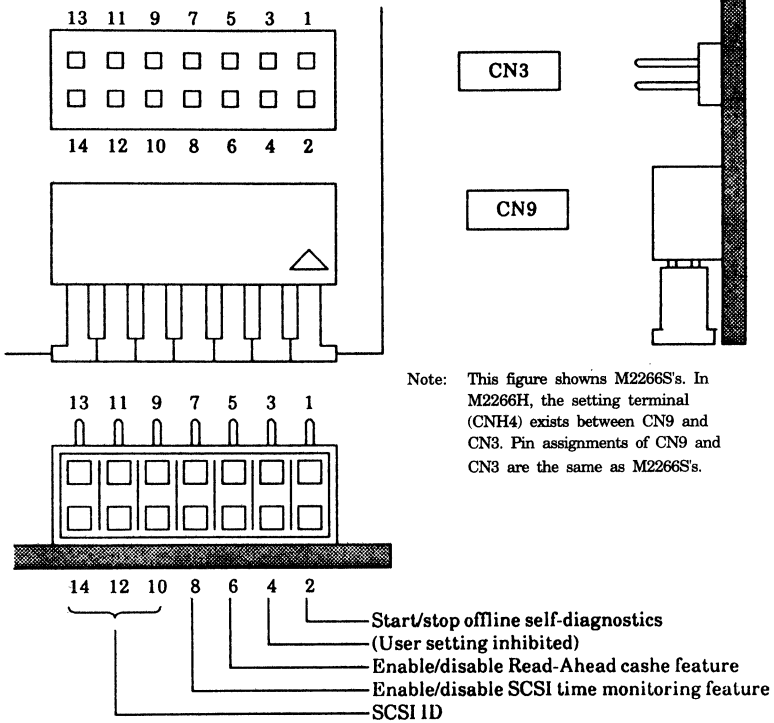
13 11 9 7 5 3 1

14 12 10 8 6 4 2

CN3

CN9

Note: This figure showns M2266S's. In M2266H, the setting terminal (CNH4) exists between CN9 and CN3. Pin assignments of CN9 and CN3 are the same as M2266S's.

13 11 9 7 5 3 1

14 12 10 8 6 4 2

Start/stop offline self-diagnostics
(User setting inhibited)
Enable/disable Read-Ahead cashe feature
Enable/disable SCSI time monitoring feature
SCSI ID